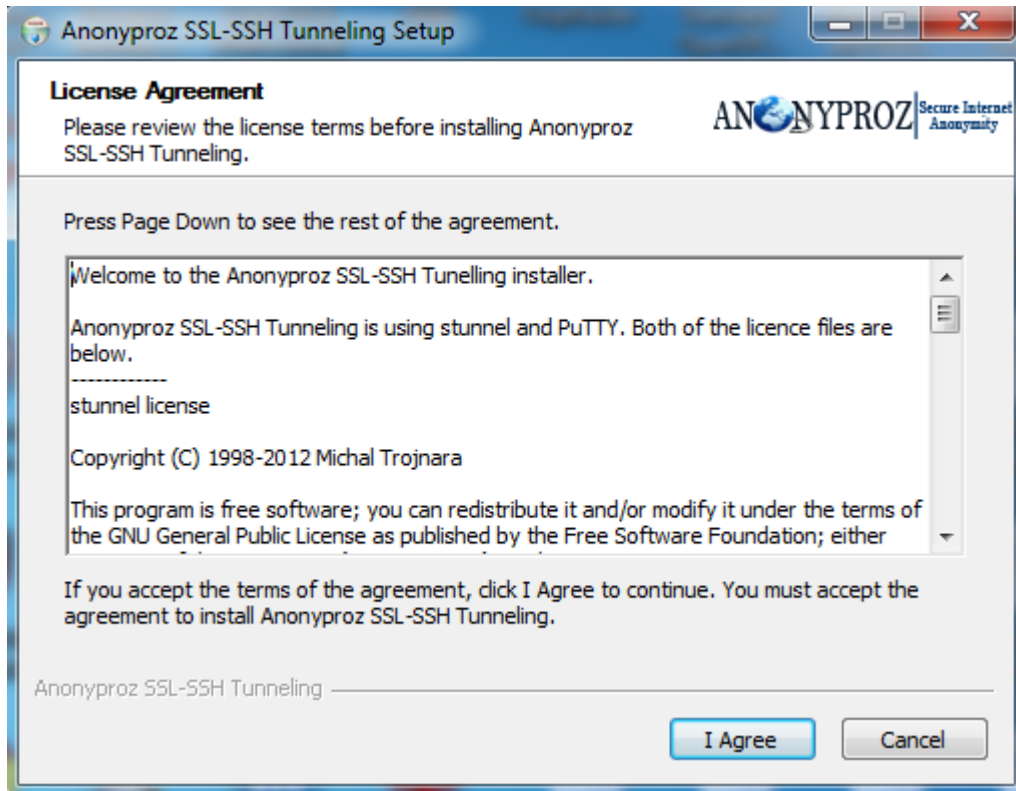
Anonyproz SSL-SSH Tunneling Setup

License Agreement

Please review the license terms before installing Anonyproz SSL-SSH Tunneling.

ANONYPROZ Secure Internet Anonymity

Press Page Down to see the rest of the agreement.

Welcome to the Anonyproz SSL-SSH Tunelling installer.

Anonyproz SSL-SSH Tunneling is using stunnel and PuTTY. Both of the licence files are below.
------------
stunnel license

Copyright (C) 1998-2012 Michal Trojnara

This program is free software; you can redistribute it and/or modify it under the terms of the GNU General Public License as published by the Free Software Foundation; either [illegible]

If you accept the terms of the agreement, click I Agree to continue. You must accept the agreement to install Anonyproz SSL-SSH Tunneling.

Anonyproz SSL-SSH Tunneling

I Agree

Cancel